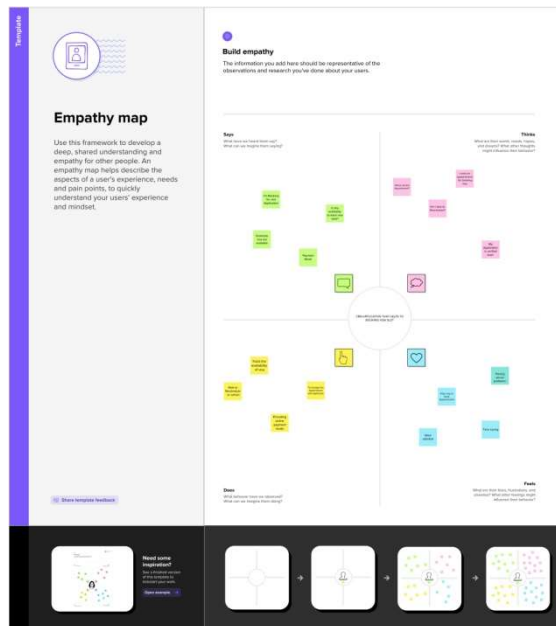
Template

Empathy map

Use this framework to develop a deep, shared understanding and empathy for other people. An empathy map helps describe the aspects of a user's experience, needs and pain points, to quickly understand your users' experience and mindset.

Share template feedback

Build empathy

The information you add here should be representative of the observations and research you've done about your users.

Says
What have we heard them say? What can we imagine them saying?

Thinks
What are their wants, needs, hopes, and dreams? What other thoughts might influence their behavior?

Does
What behavior have we observed? What can we imagine them doing?

Feels
What are their fears, frustrations, and anxieties? What other feelings might influence their behavior?

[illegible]

Need some inspiration?
See a finished version of this template to kickstart your work.

Open example